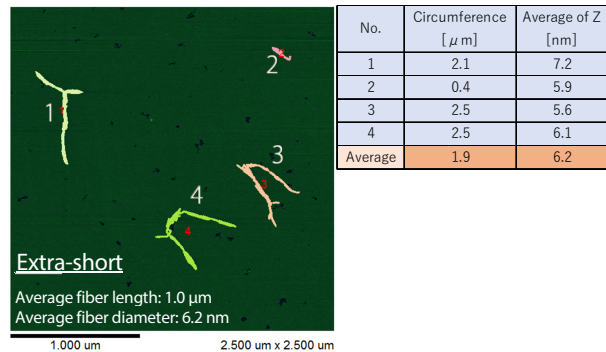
2

1

3

4

Extra-short

Average fiber length: 1.0 μm
Average fiber diameter: 6.2 nm

1.000 um

2.500 um x 2.500 um

| No. | Circumference [μm] | Average of Z [nm] |
|---|---|---|
| 1 | 2.1 | 7.2 |
| 2 | 0.4 | 5.9 |
| 3 | 2.5 | 5.6 |
| 4 | 2.5 | 6.1 |
| Average | 1.9 | 6.2 |